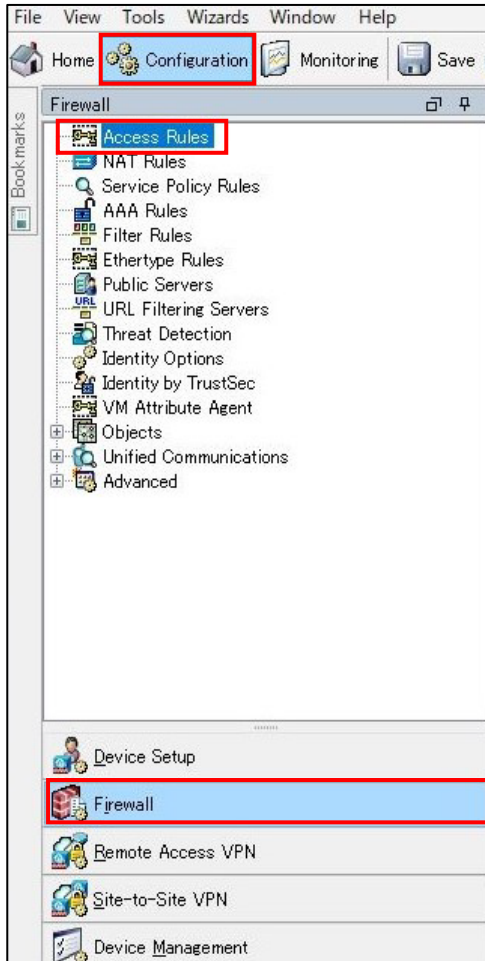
File View Tools Wizards Window Help

Home Configuration Monitoring Save

Bookmarks

Firewall

Access Rules
NAT Rules
Service Policy Rules
AAA Rules
Filter Rules
Ethertype Rules
Public Servers
URL Filtering Servers
Threat Detection
Identity Options
Identity by TrustSec
VM Attribute Agent
Objects
Unified Communications
Advanced

Device Setup
Firewall
Remote Access VPN
Site-to-Site VPN
Device Management